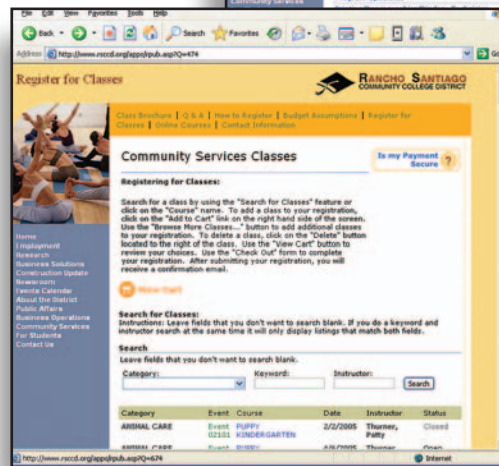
Community Services

File Edit View Favorites Tools Help

Back Search Favorites

Address http://www.rsccd.org/appdjpub.asp?Q=674

Go

Register for Classes

Rancho Santiago
Community College District

Class Brochure | Q & A | How to Register | Budget Assumptions | Register for Classes | Online Courses | Contact Information

Community Services Classes

Is my Payment Secure ?

Registering for Classes:

Search for a class by using the "Search for Classes" feature or click on the "Course" name. To add a class to your registration, click on the "Add to Cart" link on the right hand side of the screen. Use the "Browse More Classes..." button to add additional classes to your registration. To delete a class, click on the "Delete" button located to the right of the class. Use the "View Cart" button to review your choices. Use the "Check Out" form to complete your registration. After submitting your registration, you will receive a confirmation email.

View Cart

Search for Classes:
Instructions: Leave fields that you don't want to search blank. If you do a keyword and instructor search at the same time it will only display listings that match both fields.

Search
Leave fields that you don't want to search blank.

Category: Keyword: Instructor:

Search

Home
Employment
Research
Business Solutions
Construction Update
Newsroom
Events Calendar
About the District
Public Affairs
Business Operations
Community Services
For Students
Contact Us

| Category | Event | Course | Date | Instructor | Status |
|---|---|---|---|---|---|
| ANIMAL CARE | Event 02101 | PUPPY KINDERGARTEN | 2/2/2005 | Thurner, Patty | Closed |
| ANIMAL CARE | Event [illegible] | PUPPY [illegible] | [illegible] | Thurner | Open |

http://www.rsccd.org/appdjpub.asp?Q=674

Internet